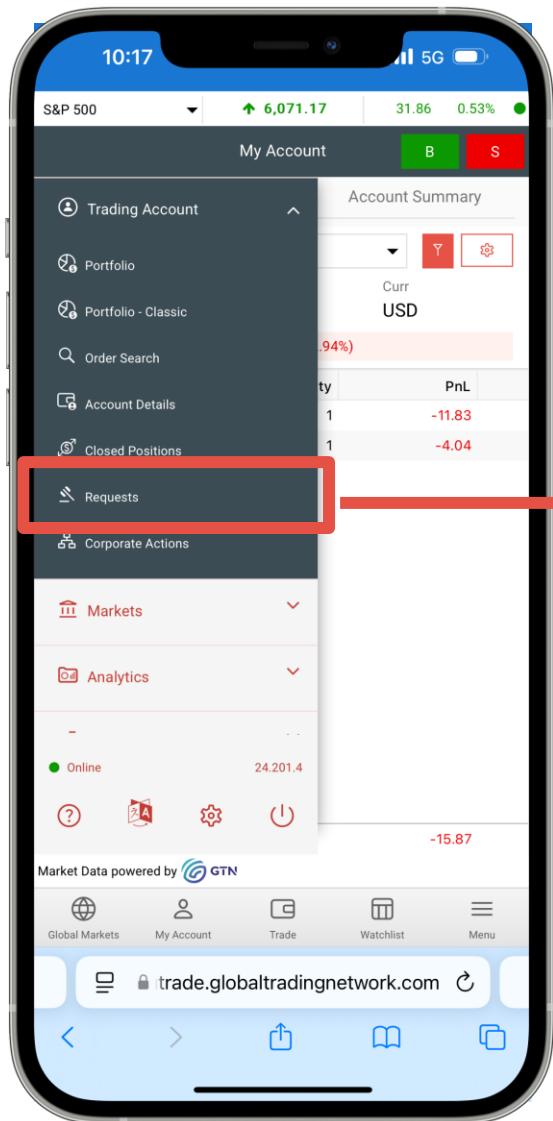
10:17 5G

S&P 500 6,071.17 31.86 0.53%

My Account B S

Trading Account

Portfolio

Portfolio - Classic

Order Search

Account Details

Closed Positions

Requests

Corporate Actions

Markets

Analytics

Online 24.201.4

Account Summary

Curr
USD

.94%)

ty PnL
1 -11.83
1 -4.04

-15.87

Market Data powered by GTN

Global Markets My Account Trade Watchlist Menu

trade.globaltradingnetwork.com